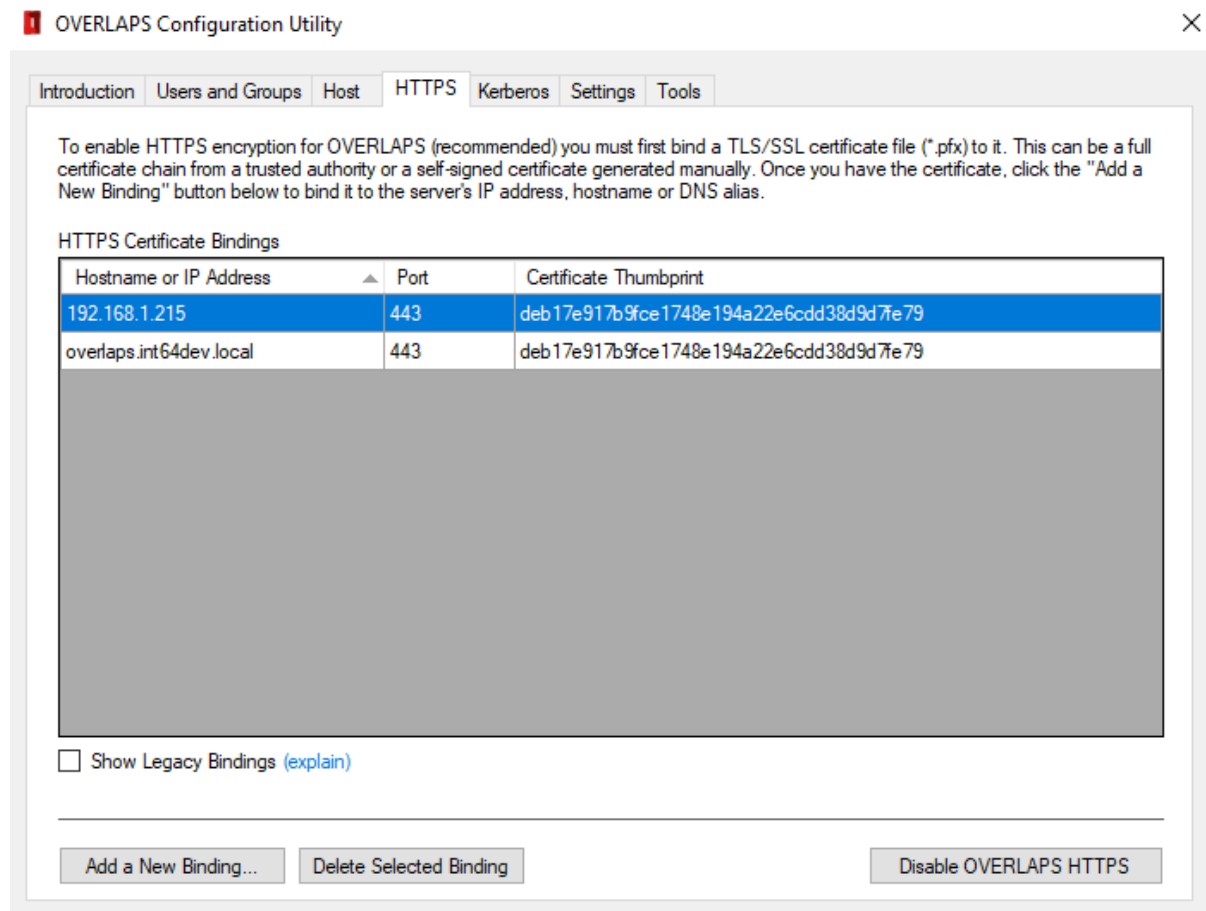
OVERLAPS Configuration Utility

Introduction | Users and Groups | Host | HTTPS | Kerberos | Settings | Tools

To enable HTTPS encryption for OVERLAPS (recommended) you must first bind a TLS/SSL certificate file (*.pfx) to it. This can be a full certificate chain from a trusted authority or a self-signed certificate generated manually. Once you have the certificate, click the "Add a New Binding" button below to bind it to the server's IP address, hostname or DNS alias.

HTTPS Certificate Bindings

| Hostname or IP Address | Port | Certificate Thumbprint |
|---|---|---|
| 192.168.1.215 | 443 | deb17e917b9fce1748e194a22e6cdd38d9d7fe79 |
| overlaps.int64dev.local | 443 | deb17e917b9fce1748e194a22e6cdd38d9d7fe79 |

Show Legacy Bindings (explain)

Add a New Binding... | Delete Selected Binding | Disable OVERLAPS HTTPS